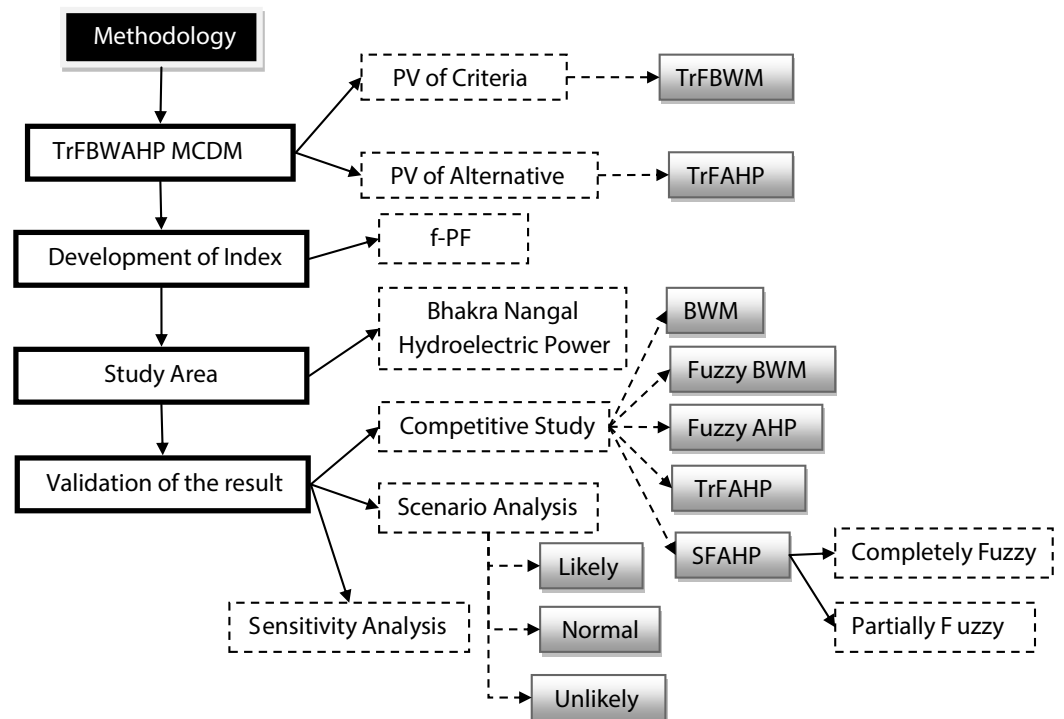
Methodology

TrFBWAHP MCDM

PV of Criteria

TrFBWM

PV of Alternative

TrFAHP

Development of Index

f-PF

Study Area

Bhakra Nangal Hydroelectric Power

Validation of the result

Competitive Study

BWM

Fuzzy BWM

Fuzzy AHP

TrFAHP

SFAHP

Completely Fuzzy

Partially F uzzy

Scenario Analysis

Likely

Normal

Unlikely

Sensitivity Analysis